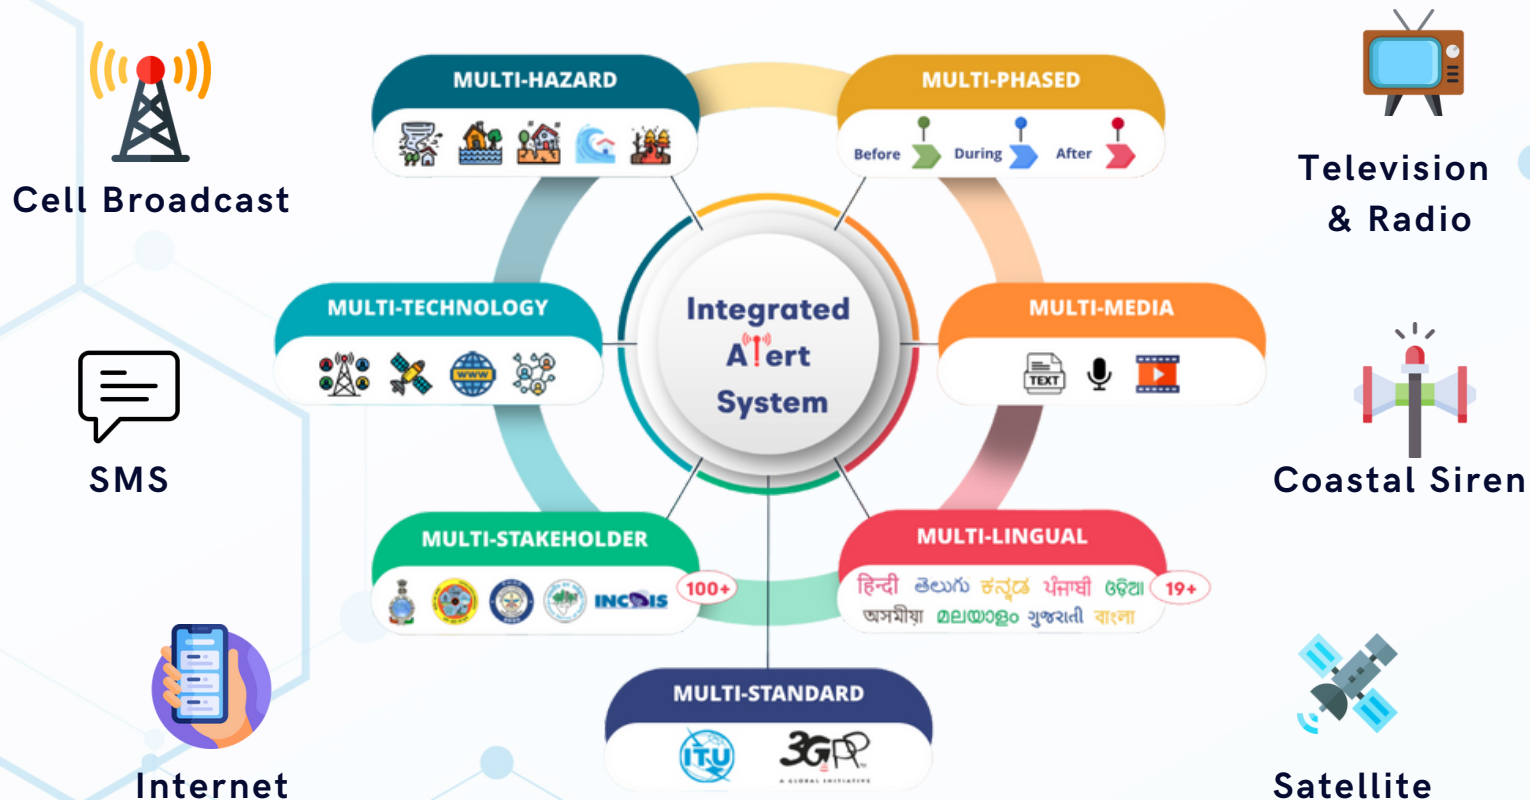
Cell Broadcast

MULTI-HAZARD

MULTI-PHASED

Before During After

Television & Radio

MULTI-TECHNOLOGY

WWW

Integrated Alert System

MULTI-MEDIA

TEXT

SMS

Coastal Siren

MULTI-STAKEHOLDER

INCOIS

100+

MULTI-LINGUAL

हिन्दी తెలుగు ಕನ್ನಡ ਪੰਜਾਬੀ ଓଡ଼ିଆ

অসমীয়া മലയാളം ગુજરાતી বাংলা

19+

MULTI-STANDARD

ITU

3GPP

A GLOBAL INITIATIVE

Internet

Satellite